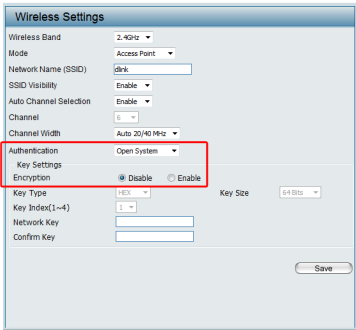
Wireless Settings

Wireless Band 2.4GHz
Mode Access Point
Network Name (SSID) dlink
SSID Visibility Enable
Auto Channel Selection Enable
Channel 6
Channel Width Auto 20/40 MHz
Authentication Open System
Key Settings
Encryption Disable Enable
Key Type HEX
Key Size 64 Bits
Key Index(1~4) 1
Network Key
Confirm Key

Save